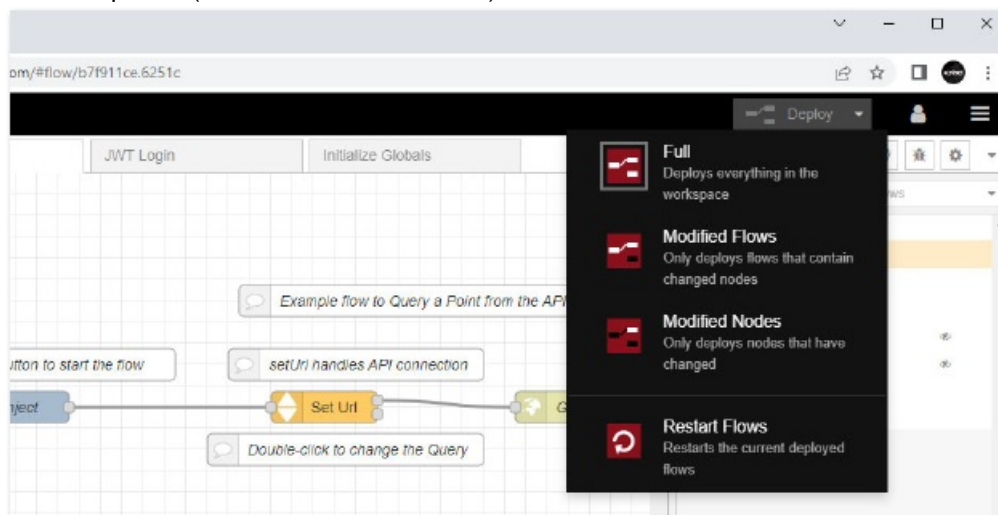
om/#flow/b7f911ce.6251c

Deploy

JWT Login

Initialize Globals

Full
Deploys everything in the workspace

Modified Flows
Only deploys flows that contain changed nodes

Modified Nodes
Only deploys nodes that have changed

Restart Flows
Restarts the current deployed flows

Example flow to Query a Point from the API

utton to start the flow

setUrl handles API connection

nject

Set Url

Double-click to change the Query